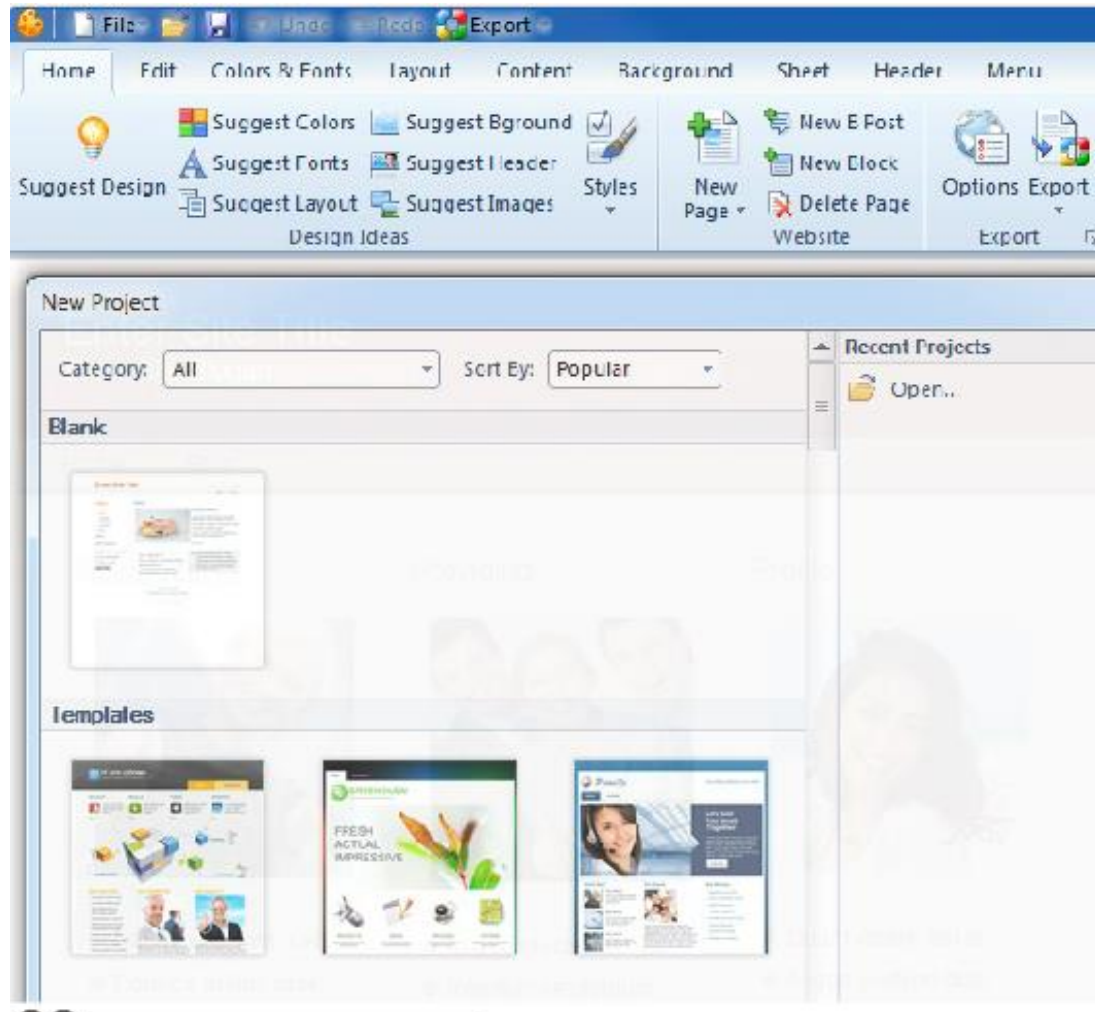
File Undo Redo Export

Home Edit Colors & Fonts Layout Content Background Sheet Header Menu

Suggest Design
Suggest Colors
Suggest Fonts
Suggest Layout
Suggest Bground
Suggest Header
Suggest Images
Styles
Design Ideas

New Page
New E Post
New Block
Delete Page
Website

Options Export
Export

New Project

Category: All
Sort By: Popular

Recent Projects
Open...

Blank

Templates

FRESH
ACTUAL
IMPRESSIVE